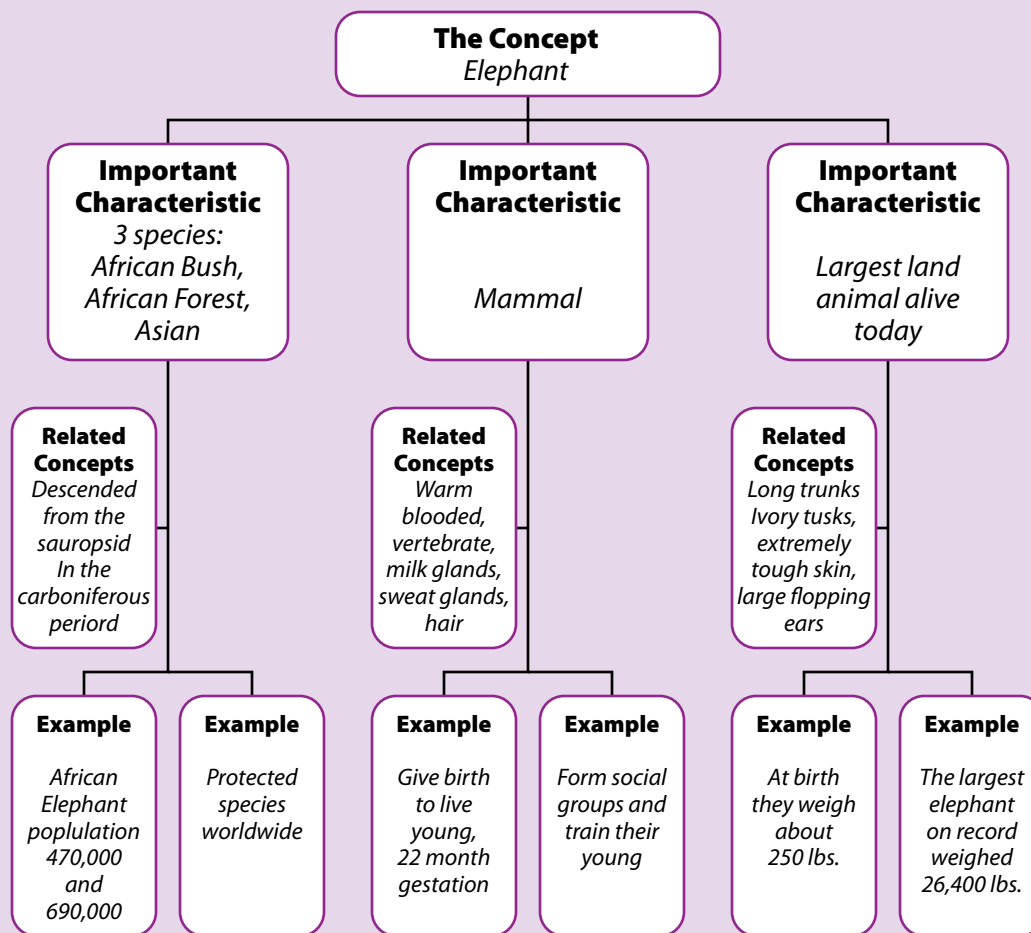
The Concept
Elephant

Important Characteristic
3 species: African Bush, African Forest, Asian

Related Concepts
Descended from the sauropsid In the carboniferous periord

Example
African Elephant poplulation 470,000 and 690,000

Example
Protected species worldwide

Important Characteristic
Mammal

Related Concepts
Warm blooded, vertebrate, milk glands, sweat glands, hair

Example
Give birth to live young, 22 month gestation

Example
Form social groups and train their young

Important Characteristic
Largest land animal alive today

Related Concepts
Long trunks Ivory tusks, extremely tough skin, large flopping ears

Example
At birth they weigh about 250 lbs.

Example
The largest elephant on record weighed 26,400 lbs.